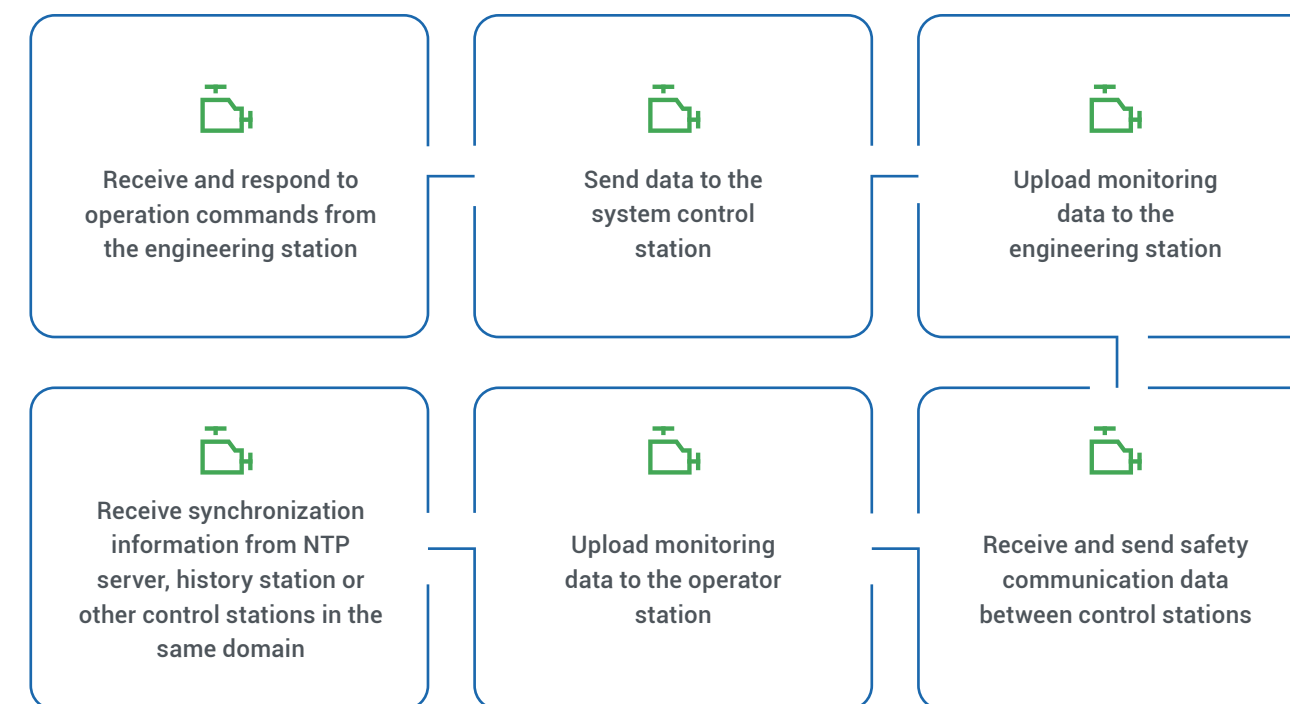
Receive and respond to operation commands from the engineering station

Send data to the system control station

Upload monitoring data to the engineering station

Receive synchronization information from NTP server, history station or other control stations in the same domain

Upload monitoring data to the operator station

Receive and send safety communication data between control stations